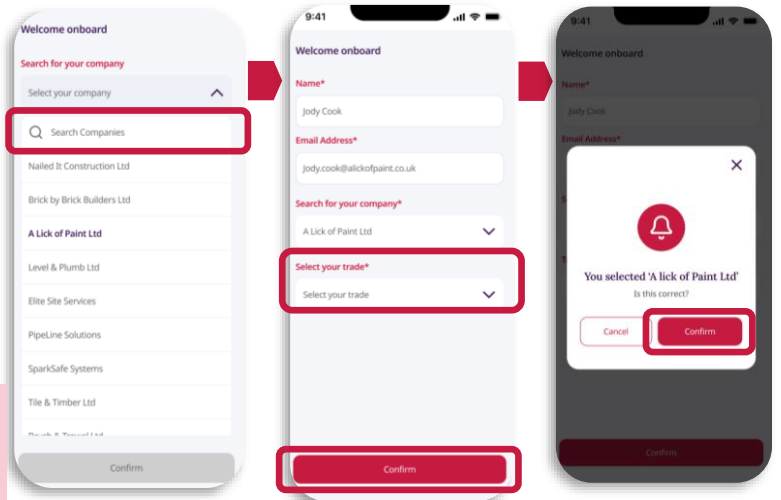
Welcome onboard

Search for your company

Select your company

Search Companies

Nailed It Construction Ltd

Brick by Brick Builders Ltd

A Lick of Paint Ltd

Level & Plumb Ltd

Elite Site Services

PipeLine Solutions

SparkSafe Systems

Tile & Timber Ltd

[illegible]

Confirm

9:41

Welcome onboard

Name*

Jody Cook

Email Address*

Jody.cook@alickofpaint.co.uk

Search for your company*

A Lick of Paint Ltd

Select your trade*

Select your trade

Confirm

9:41

Welcome onboard

Name*

Jody Cook

Email Address*

You selected 'A lick of Paint Ltd'

Is this correct?

Cancel

Confirm

Confirm